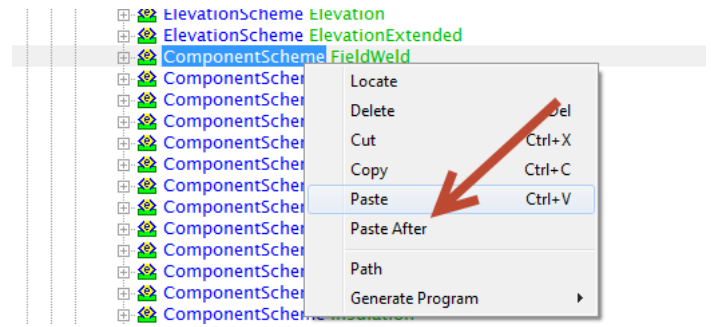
ElevationScheme Elevation
ElevationScheme ElevationExtended
ComponentScheme FieldWeld
ComponentSchem
ComponentSchem
ComponentSchem
ComponentSchem
ComponentSchem
ComponentSchem
ComponentSchem
ComponentSchem
ComponentSchem
ComponentSchem
ComponentSchem
ComponentSchem
ComponentScheme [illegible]

Locate
Delete Del
Cut Ctrl+X
Copy Ctrl+C
Paste Ctrl+V
Paste After
Path
Generate Program